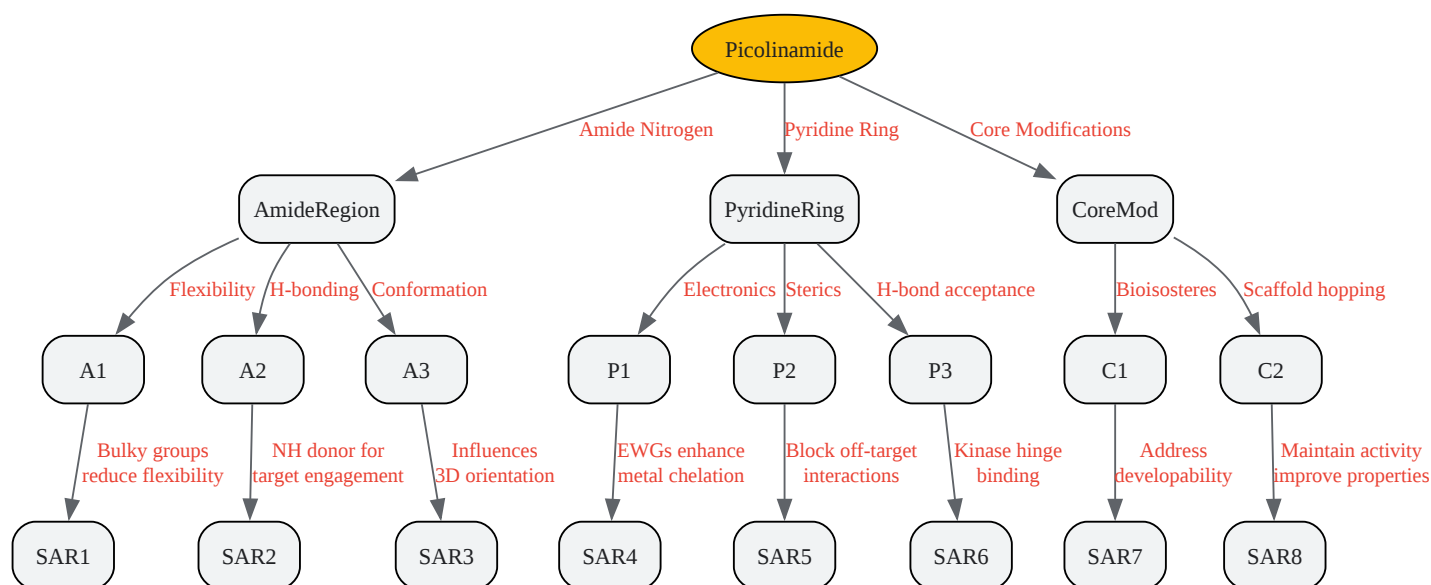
Picolinamide

Amide Nitrogen
Pyridine Ring
Core Modifications

AmideRegion
PyridineRing
CoreMod

Flexibility
H-bonding
Conformation
Electronics
Sterics
H-bond acceptance
Bioisosteres
Scaffold hopping

A1
A2
A3
P1
P2
P3
C1
C2

Bulky groups reduce flexibility
NH donor for target engagement
Influences 3D orientation
EWGs enhance metal chelation
Block off-target interactions
Kinase hinge binding
Address developability
Maintain activity improve properties

SAR1
SAR2
SAR3
SAR4
SAR5
SAR6
SAR7
SAR8